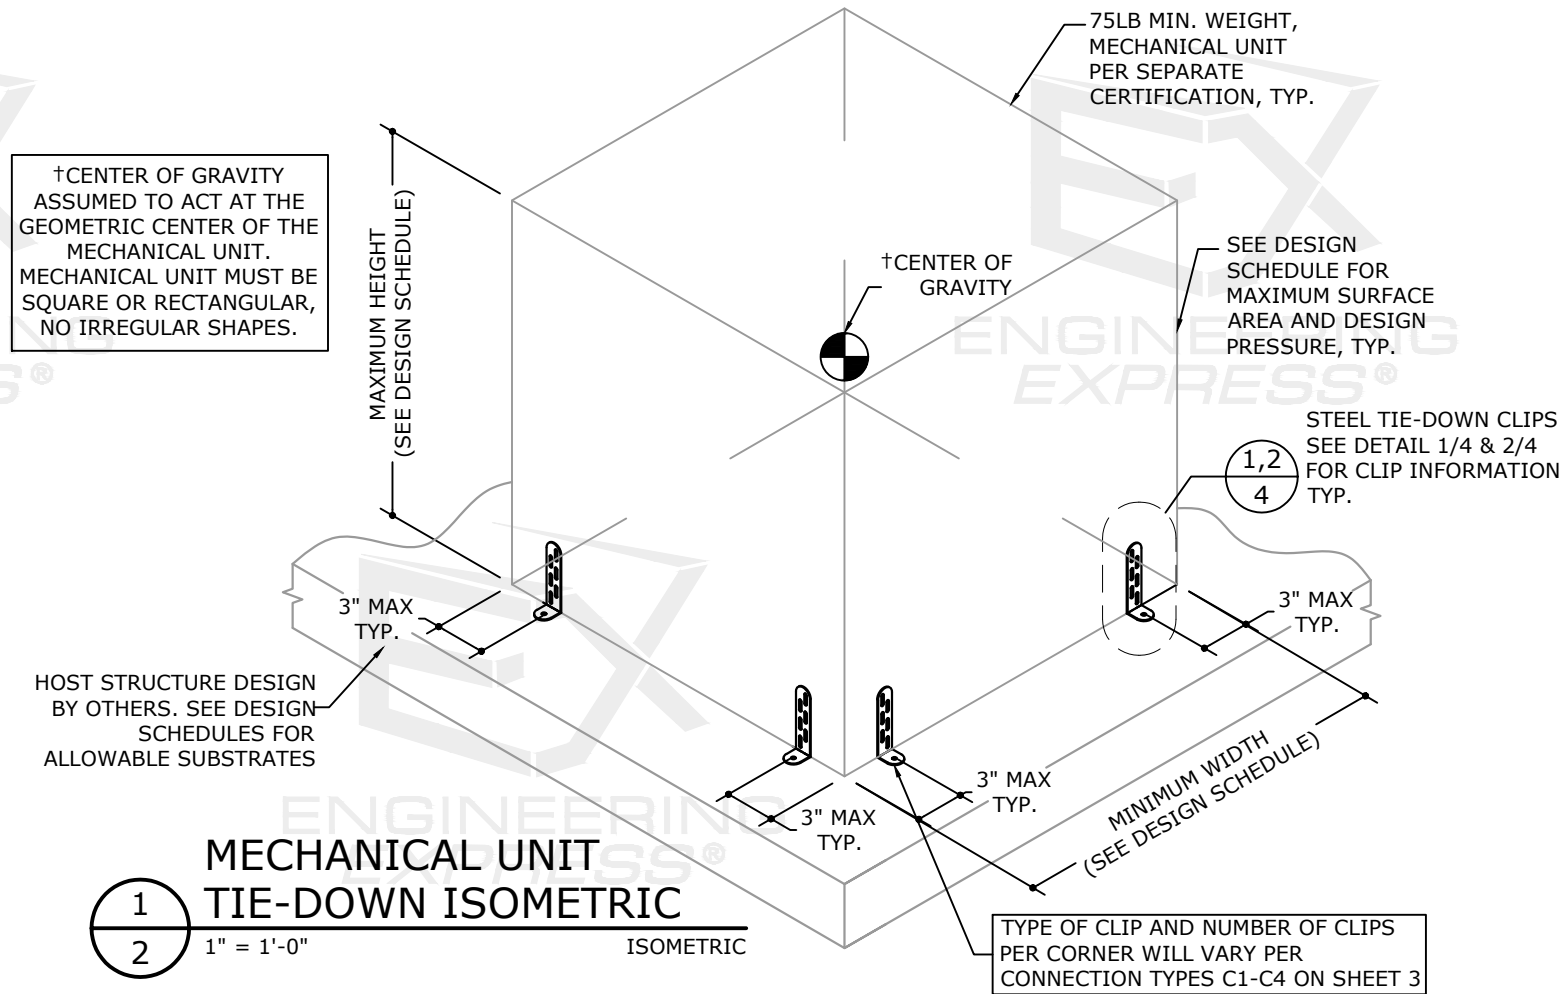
75LB MIN. WEIGHT, MECHANICAL UNIT PER SEPARATE CERTIFICATION, TYP.

†CENTER OF GRAVITY ASSUMED TO ACT AT THE GEOMETRIC CENTER OF THE MECHANICAL UNIT. MECHANICAL UNIT MUST BE SQUARE OR RECTANGULAR, NO IRREGULAR SHAPES.

MAXIMUM HEIGHT (SEE DESIGN SCHEDULE)

†CENTER OF GRAVITY

SEE DESIGN SCHEDULE FOR MAXIMUM SURFACE AREA AND DESIGN PRESSURE, TYP.

STEEL TIE-DOWN CLIPS SEE DETAIL 1/4 & 2/4 FOR CLIP INFORMATION TYP.

1,2
4

3" MAX TYP.

3" MAX TYP.

HOST STRUCTURE DESIGN BY OTHERS. SEE DESIGN SCHEDULES FOR ALLOWABLE SUBSTRATES

3" MAX TYP.

3" MAX TYP.

MINIMUM WIDTH (SEE DESIGN SCHEDULE)

1
2

MECHANICAL UNIT TIE-DOWN ISOMETRIC

1" = 1'-0"

ISOMETRIC

TYPE OF CLIP AND NUMBER OF CLIPS PER CORNER WILL VARY PER CONNECTION TYPES C1-C4 ON SHEET 3

ENGINEERING EXPRESS®